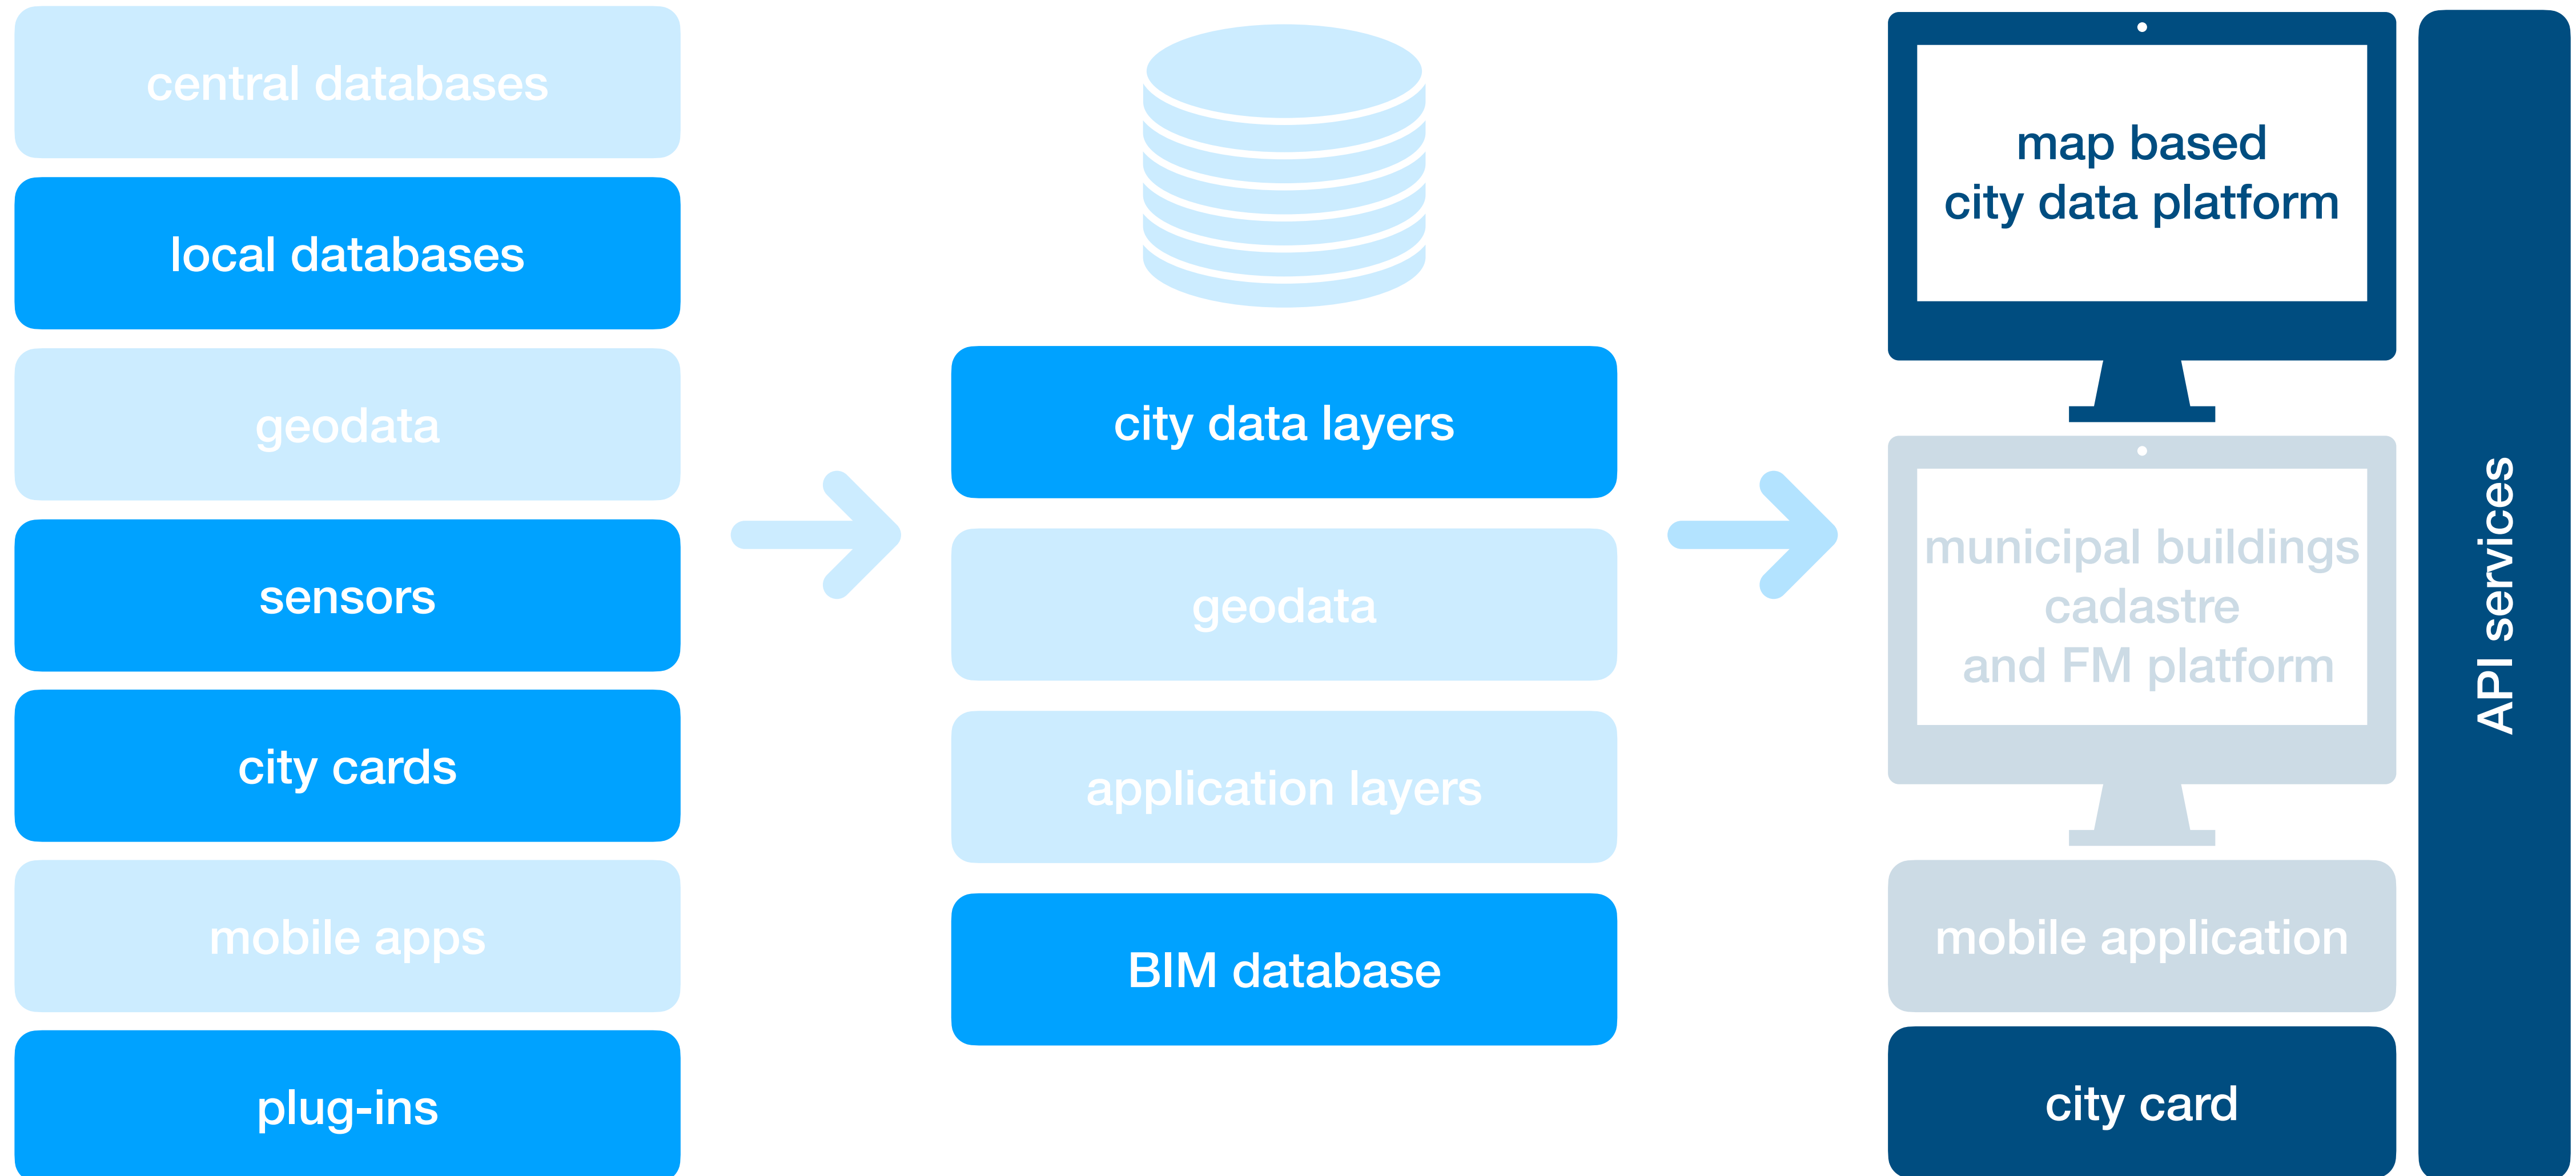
central databases

local databases

geodata

sensors

city cards

mobile apps

plug-ins

city data layers

geodata

application layers

BIM database

map based
city data platform

municipal buildings
cadastre
and FM platform

mobile application

city card

API services